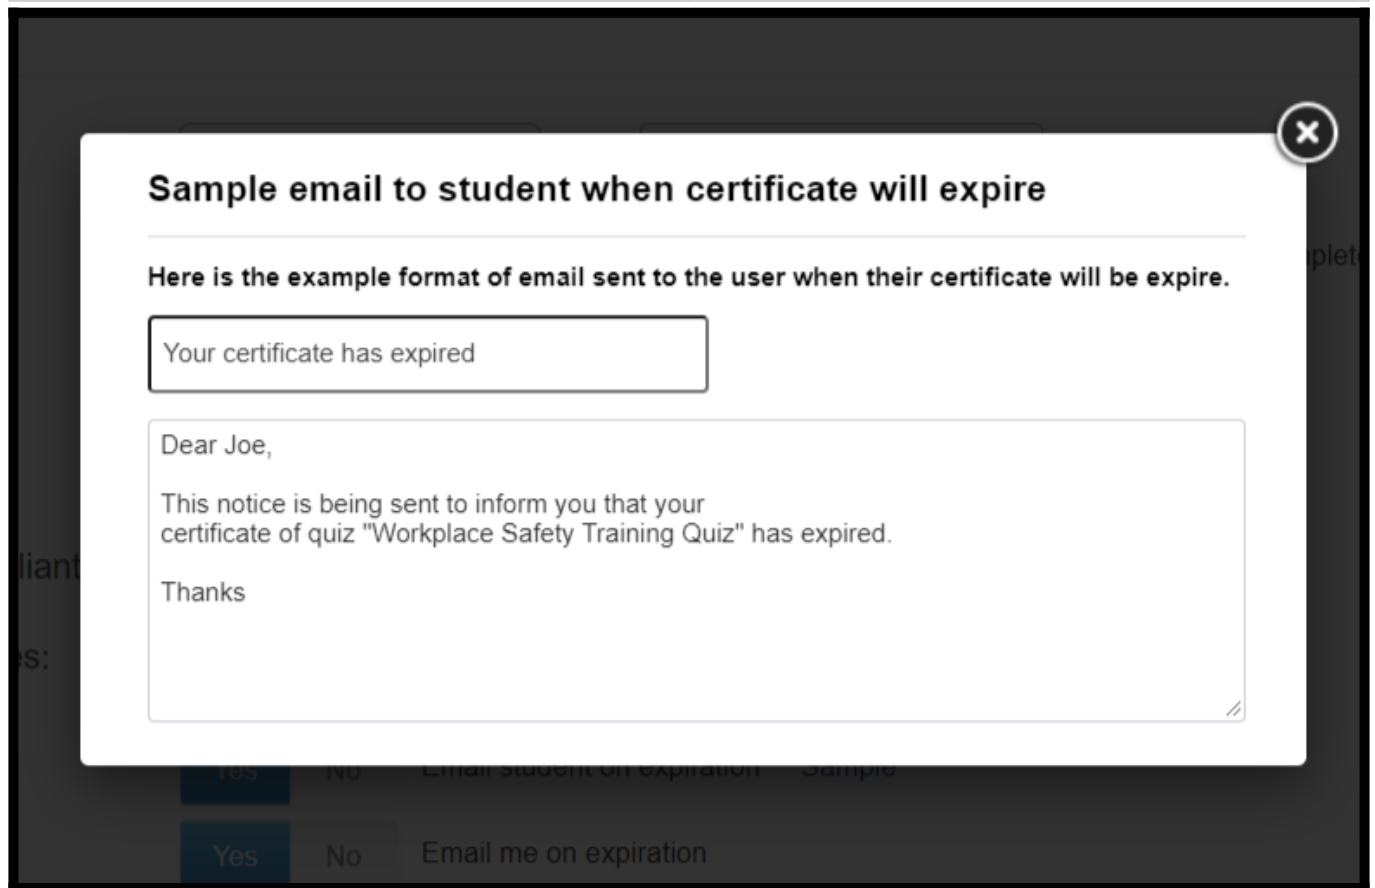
Sample email to student when certificate will expire

Here is the example format of email sent to the user when their certificate will be expire.

Your certificate has expired

Dear Joe,

This notice is being sent to inform you that your certificate of quiz "Workplace Safety Training Quiz" has expired.

Thanks

plet

liant

es:

Yes No Email student on expiration Sample

Yes No Email me on expiration